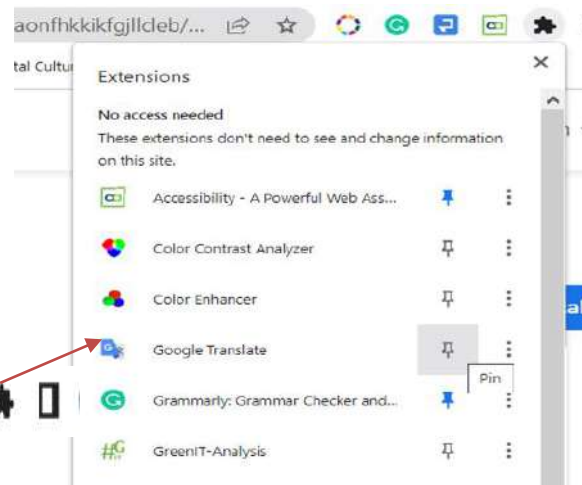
aonfhkkikfgjllcleb/...

tal Cultu

Extensions

No access needed

These extensions don't need to see and change information on this site.

Accessibility - A Powerful Web Ass...

Color Contrast Analyzer

Color Enhancer

Google Translate

Pin

Grammarly: Grammar Checker and...

GreenIT-Analysis